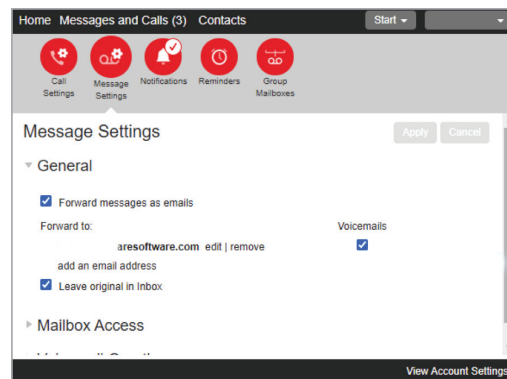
Home Messages and Calls (3) Contacts

Start

Call Settings

Message Settings

Notifications

Reminders

Group Mailboxes

Message Settings

Apply Cancel

General

Forward messages as emails

Forward to:

Voicemails

aresoftware.com edit | remove

add an email address

Leave original in Inbox

Mailbox Access

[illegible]

View Account Settings